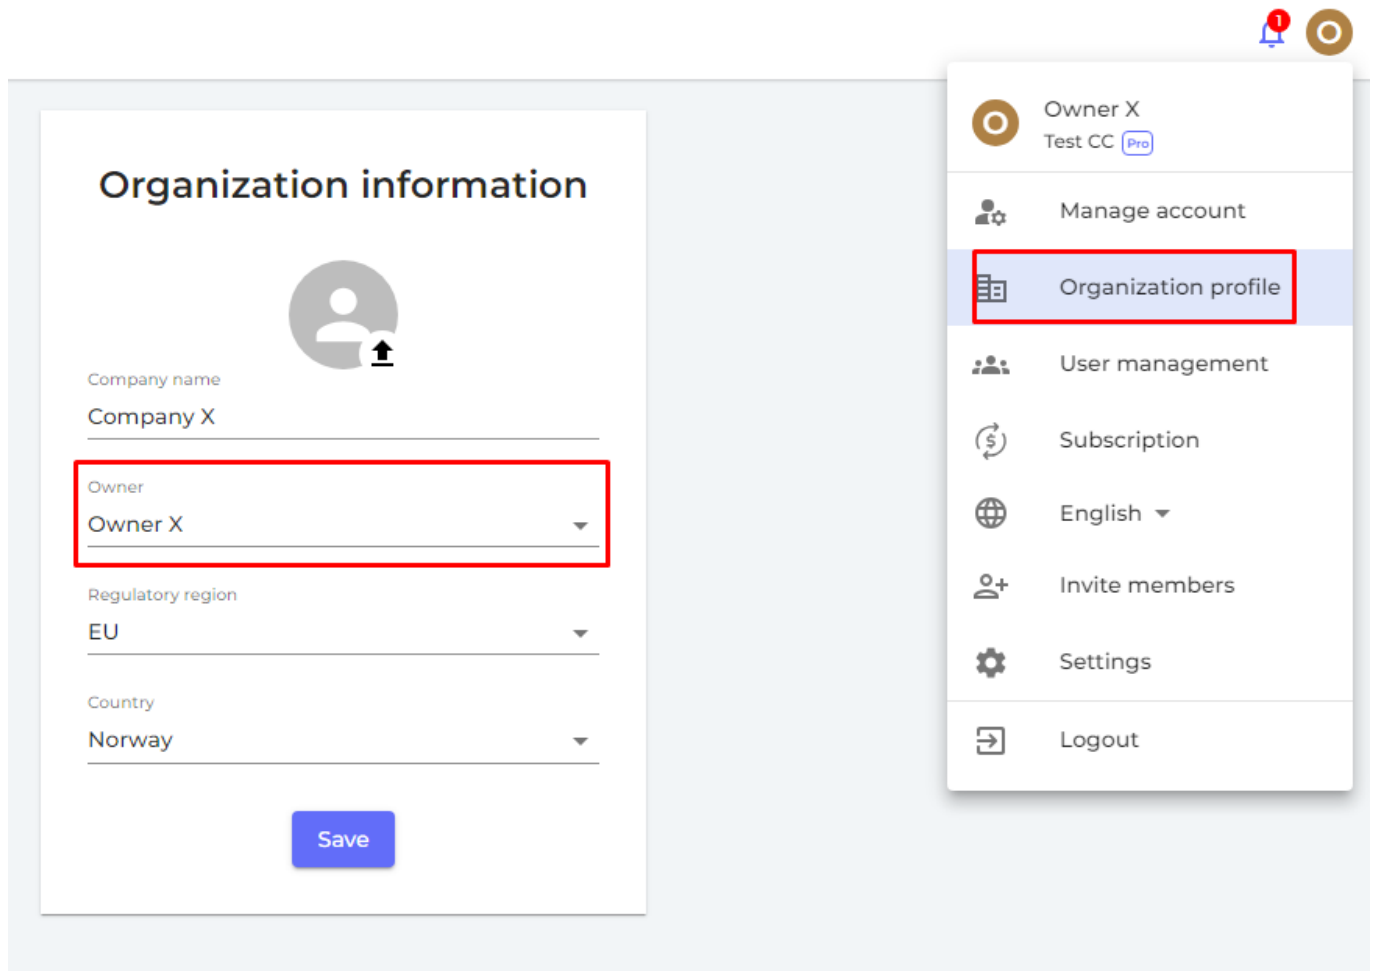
1

O

Organization information

Company name
Company X

Owner
Owner X

Regulatory region
EU

Country
Norway

Save

O

Owner X
Test CC Pro

Manage account

Organization profile

User management

Subscription

English

Invite members

Settings

Logout